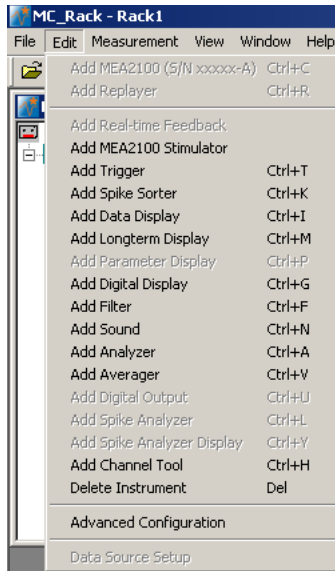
MC_Rack - Rack1

File Edit Measurement View Window Help

Add MEA2100 (S/N xxxxx-A) Ctrl+C
Add Replayer Ctrl+R

Add Real-time Feedback
Add MEA2100 Stimulator
Add Trigger Ctrl+T
Add Spike Sorter Ctrl+K
Add Data Display Ctrl+I
Add Longterm Display Ctrl+M
Add Parameter Display Ctrl+P
Add Digital Display Ctrl+G
Add Filter Ctrl+F
Add Sound Ctrl+N
Add Analyzer Ctrl+A
Add Averager Ctrl+V
Add Digital Output Ctrl+U
Add Spike Analyzer Ctrl+L
Add Spike Analyzer Display Ctrl+Y
Add Channel Tool Ctrl+H
Delete Instrument Del

Advanced Configuration

Data Source Setup